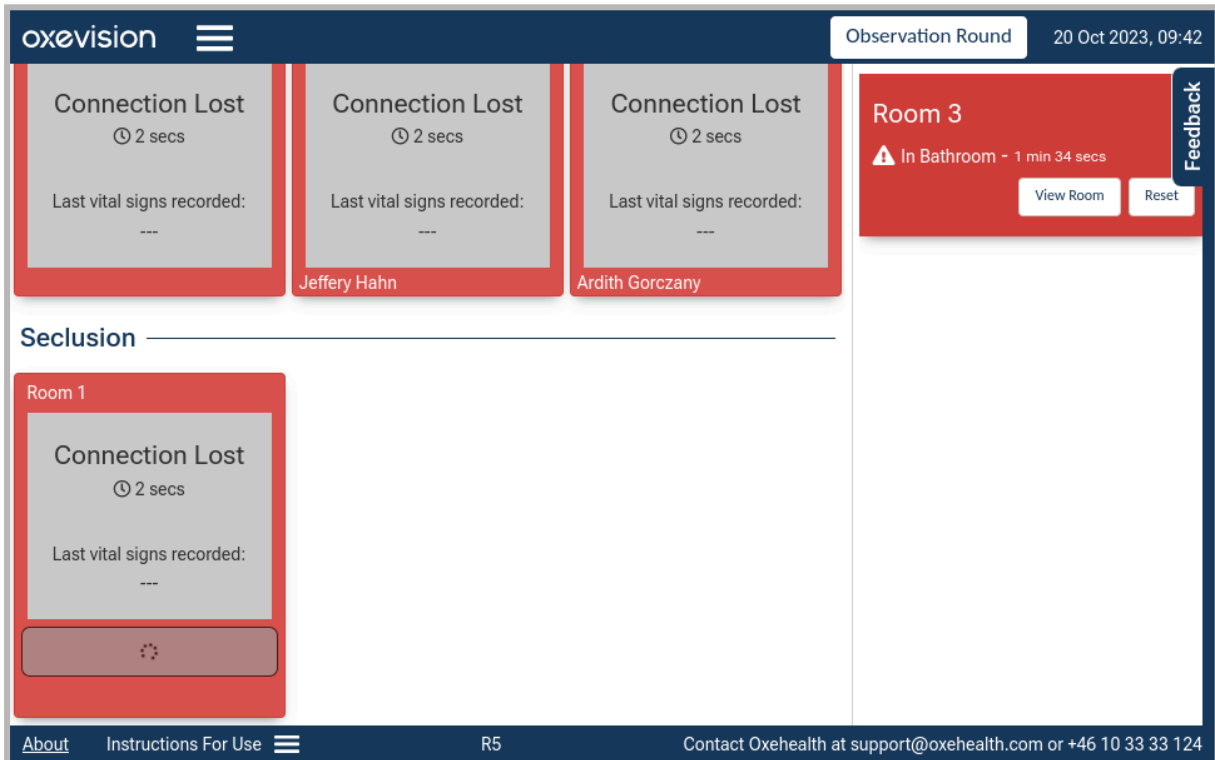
oxevision

Observation Round

20 Oct 2023, 09:42

Connection Lost
2 secs

Last vital signs recorded:
---

Connection Lost
2 secs

Last vital signs recorded:
---

Jeffery Hahn

Connection Lost
2 secs

Last vital signs recorded:
---

Ardith Gorczany

Room 3
In Bathroom - 1 min 34 secs

View Room
Reset

Feedback

Seclusion

Room 1

Connection Lost
2 secs

Last vital signs recorded:
---

About
Instructions For Use
R5
Contact Oxehealth at support@oxehealth.com or +46 10 33 33 124